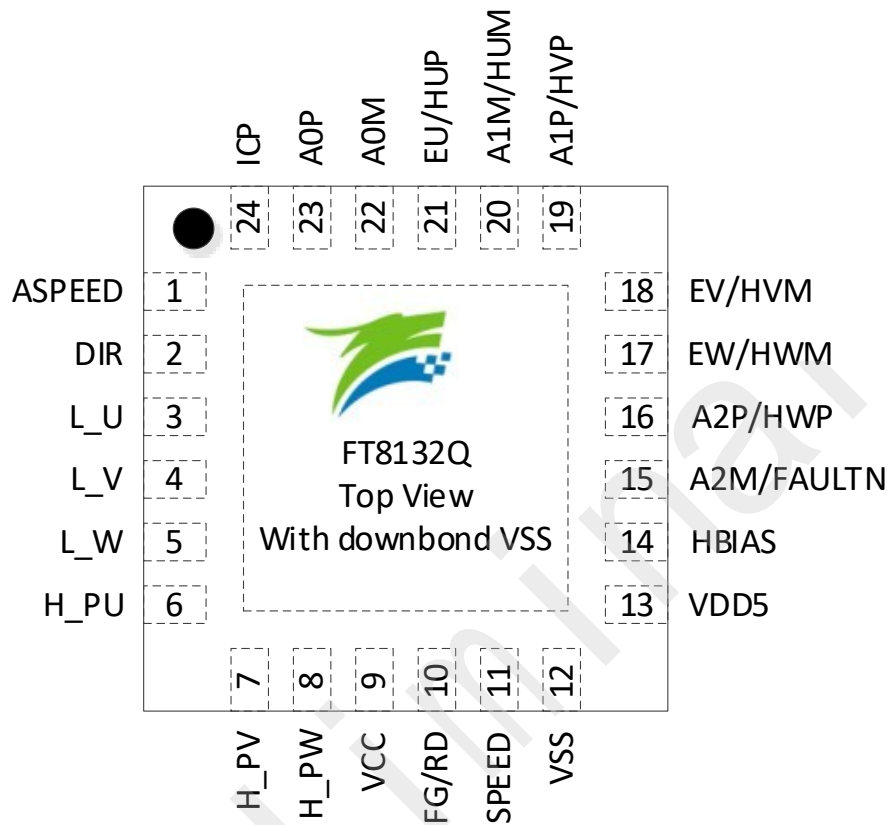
ICP 24
A0P 23
A0M 22
EU/HUP 21
A1M/HUM 20
A1P/HVP 19

ASPEED 1
DIR 2
L_U 3
L_V 4
L_W 5
H_PU 6

FT8132Q
Top View
With downbond VSS

18 EV/HVM
17 EW/HWM
16 A2P/HWP
15 A2M/FAULTN
14 HBIAS
13 VDD5

7 H_PV
8 H_PW
9 VCC
10 FG/RD
11 SPEED
12 VSS

Preliminary